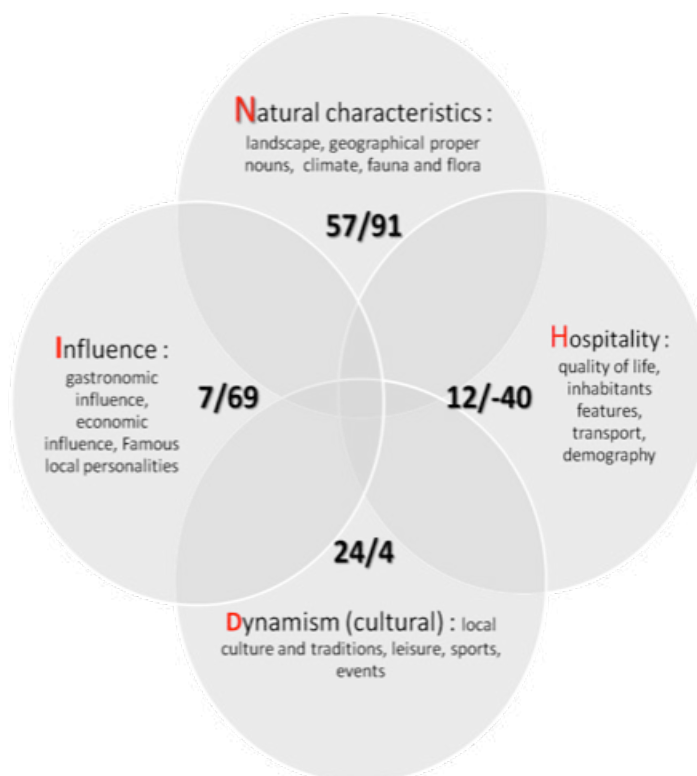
Natural characteristics : landscape, geographical proper nouns, climate, fauna and flora

57/91

Influence : gastronomic influence, economic influence, Famous local personalities

7/69

Hospitality : quality of life, inhabitants features, transport, demography

12/-40

24/4

Dynamism (cultural) : local culture and traditions, leisure, sports, events